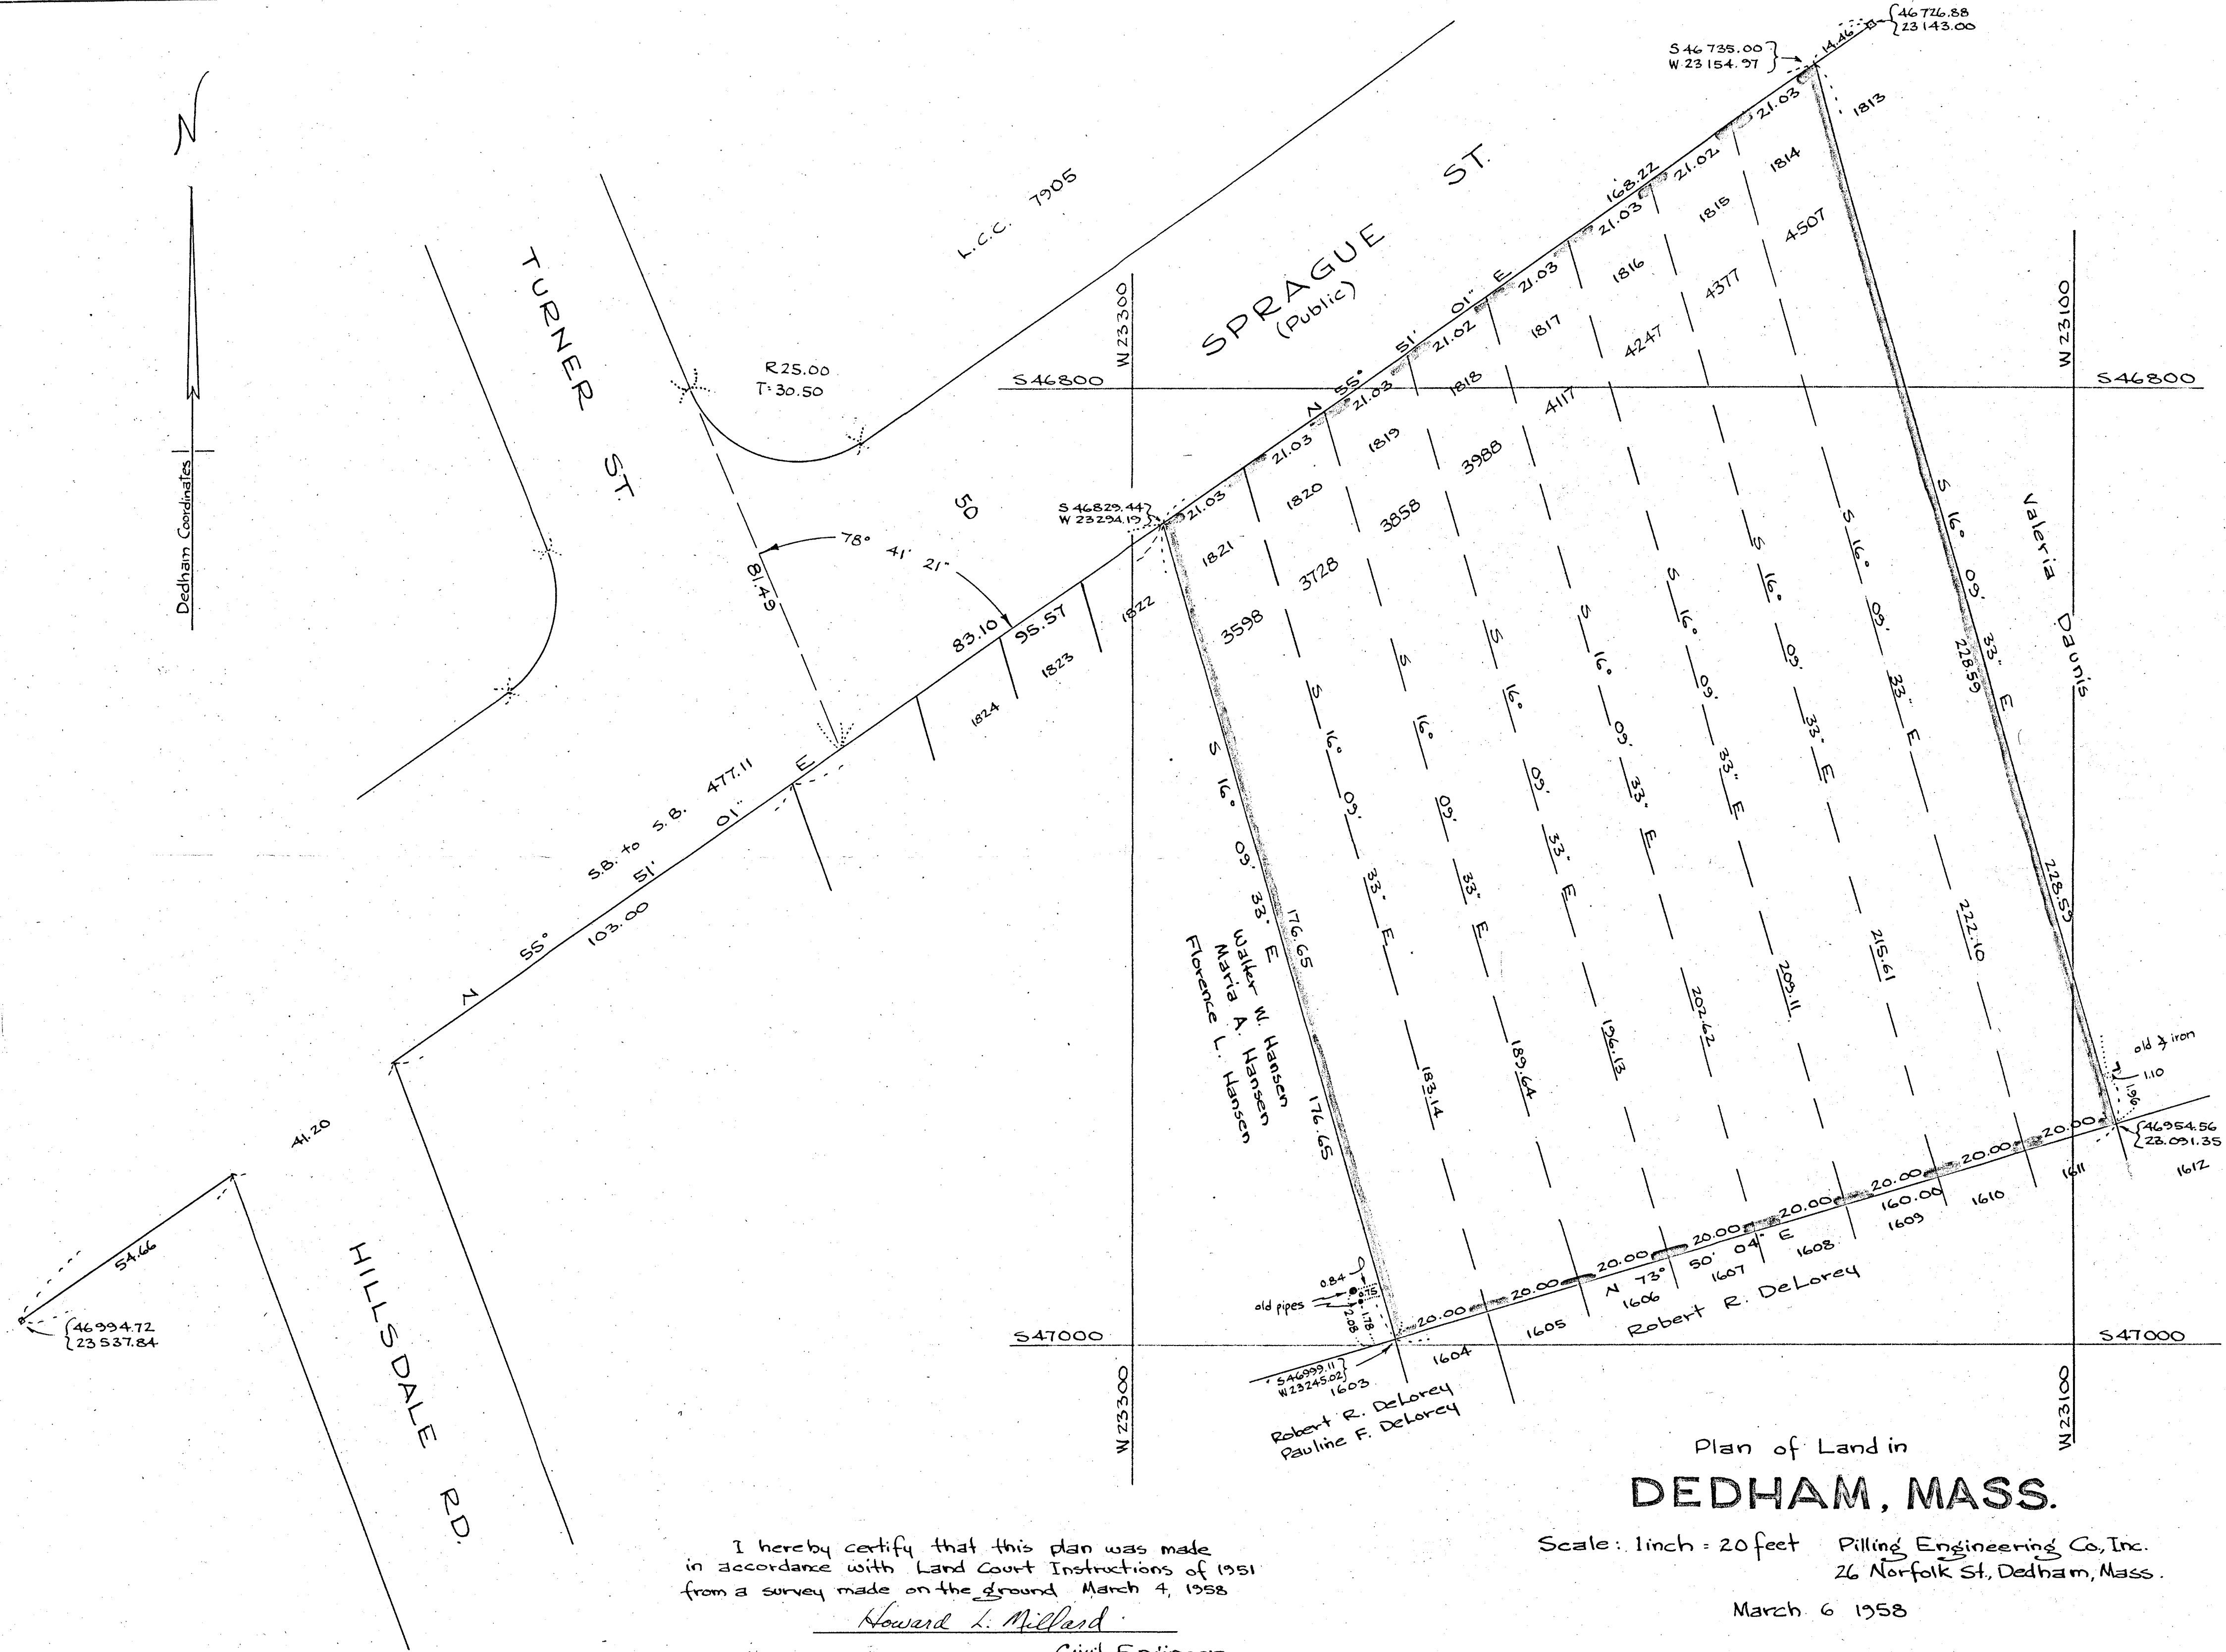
N

Dedham Coordinates

L.C.C. 7905

TURNER ST.

SPRAGUE ST.
(Public)

R25.00
T:30.50

50

78° 41' 21"

81.49

S46800

W23300

S 46829.44
W 23294.19

S 46735.00
W 23154.97

46726.88
23143.00

14.46

168.22

N 55° 51' 01" E

21.03
21.03
21.03
21.02
21.03
21.03
21.03
21.02
21.03

1813
1814
1815
1816
1817
1818
1819
1820
1821
1822
1823
1824

4507
4377
4247
4117
3988
3858
3728
3598

83.10
95.57

S.B. to S.B. 477.11
N 55° 51' 01" E
103.00

S 16° 09' 33" E

S 16° 09' 33" E
176.65
Walter W. Hansen
Maria A. Hansen
Florence L. Hansen

176.65
183.14
189.64
196.13
202.62
209.11
215.61
222.10
228.59
228.53

S 16° 09' 33" E

Valeria Davis

W23100
S46800

old ¾ iron
1.10
1.96
46954.56
23.091.35

1612
1611
1610
1609
1608
1607
1606
1605
1604
1603

20.00
20.00
20.00
20.00
20.00
20.00
20.00
20.00
20.00
160.00

N 73° 50' 04" E

Robert R. DeLorey

old pipes
0.84
0.75
1.78
2.08

S46999.11
W23245.02

S47000

S47000

W23300

W23100

Robert R. DeLorey
Pauline F. DeLorey

41.20

54.66

46994.72
23537.84

HILLSDALE RD.

Plan of Land in
DEDHAM, MASS.
Scale: 1 inch = 20 feet
Pilling Engineering Co., Inc.
26 Norfolk St., Dedham, Mass.

March 6 1958

I hereby certify that this plan was made in accordance with Land Court Instructions of 1951 from a survey made on the ground March 4, 1958

Howard L. Millard
Civil Engineer